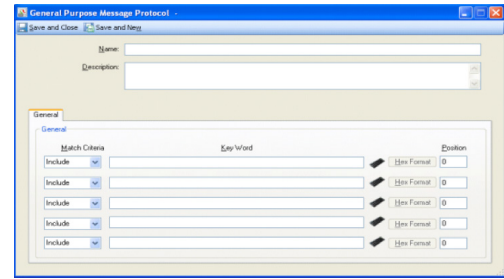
General Purpose Message Protocol -

Save and Close Save and New

Name:

Description:

General

General

Match Criteria

Key Word

Position

Include

Hex Format

0

Include

Hex Format

0

Include

Hex Format

0

Include

Hex Format

0

Include

Hex Format

0